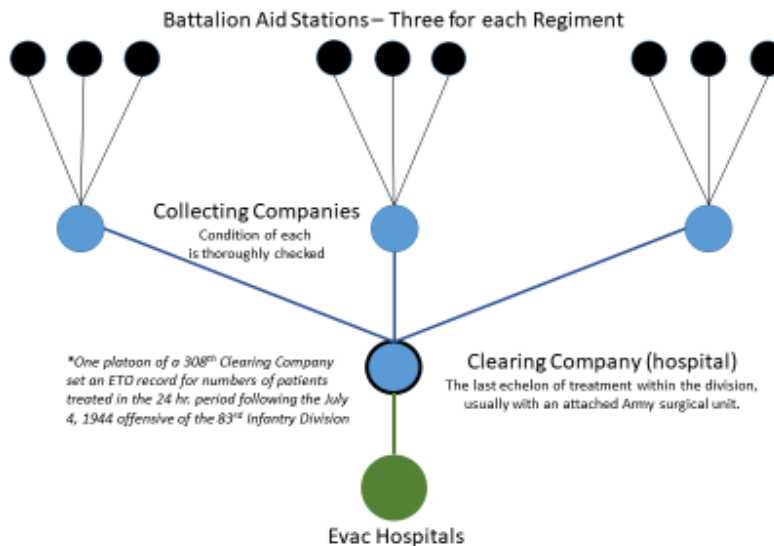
Battalion Aid Stations – Three for each Regiment

Collecting Companies
Condition of each is thoroughly checked

*One platoon of a 308$^{th}$ Clearing Company set an ETO record for numbers of patients treated in the 24 hr. period following the July 4, 1944 offensive of the 83$^{rd}$ Infantry Division

Clearing Company (hospital)
The last echelon of treatment within the division, usually with an attached Army surgical unit.

Evac Hospitals